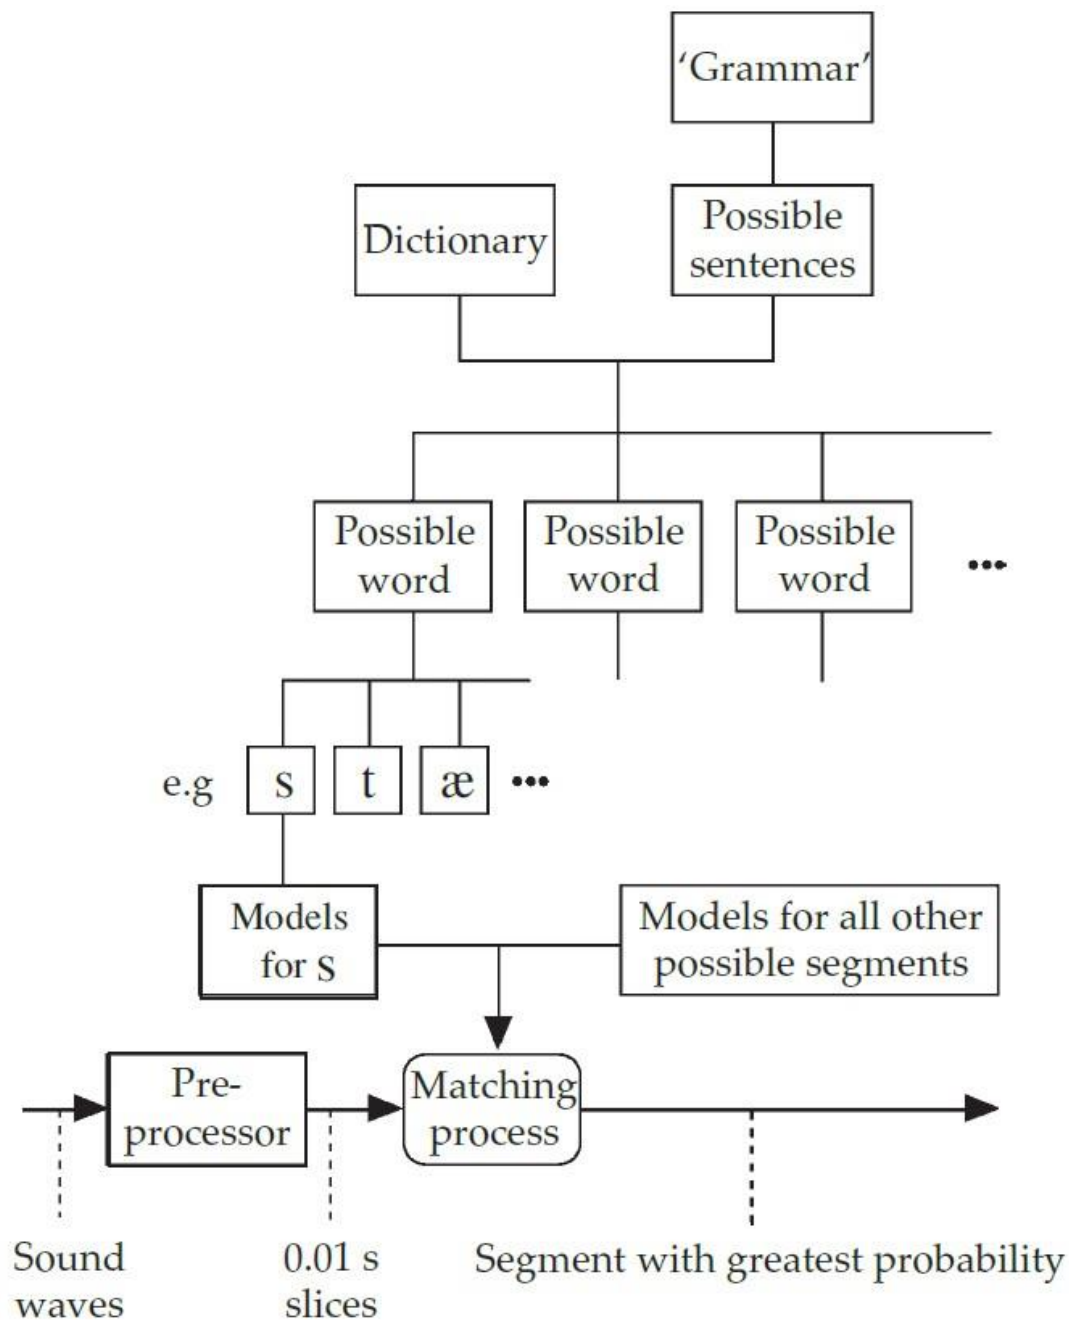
'Grammar'

Dictionary

Possible sentences

Possible word

Possible word

Possible word

...

e.g

s

t

æ

...

Models for s

Models for all other possible segments

Pre-processor

Matching process

Sound waves

0.01 s slices

Segment with greatest probability